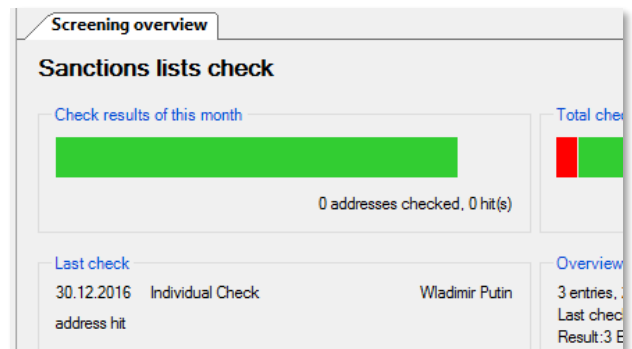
Screening overview

Sanctions lists check

Check results of this month

0 addresses checked, 0 hit(s)

Total chec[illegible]

Last check

30.12.2016 Individual Check Wladimir Putin

address hit

Overview

3 entries, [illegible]

Last chec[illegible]

Result:3 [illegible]